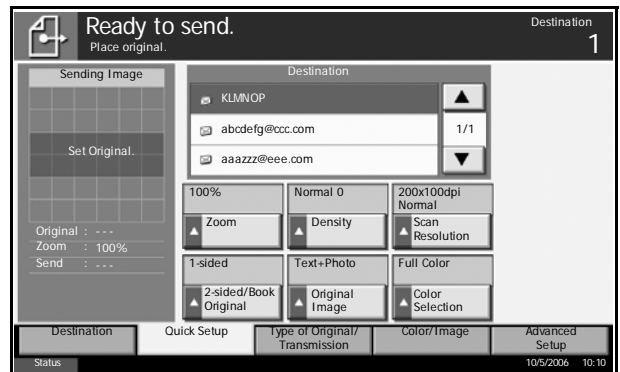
Ready to send.
Place original.

Destination
1

Sending Image

Set Original.

Original : ---
Zoom : 100%
Send : ---

Destination

KLMNOP
abcdefg@ccc.com
aaazzz@eee.com

1/1

100%
Zoom

Normal 0
Density

200x100dpi Normal
Scan Resolution

1-sided
2-sided/Book Original

Text+Photo
Original Image

Full Color
Color Selection

Destination
Quick Setup
Type of Original/ Transmission
Color/Image
Advanced Setup

Status
10/5/2006 10:10